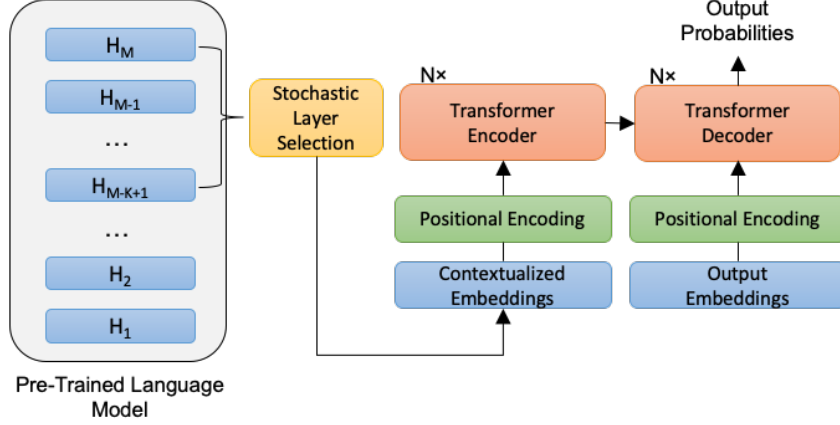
$H_M$

$H_{M-1}$

...

$H_{M-K+1}$

...

$H_2$

$H_1$

Pre-Trained Language Model

Stochastic Layer Selection

N×

Transformer Encoder

Positional Encoding

Contextualized Embeddings

Output Probabilities

N×

Transformer Decoder

Positional Encoding

Output Embeddings